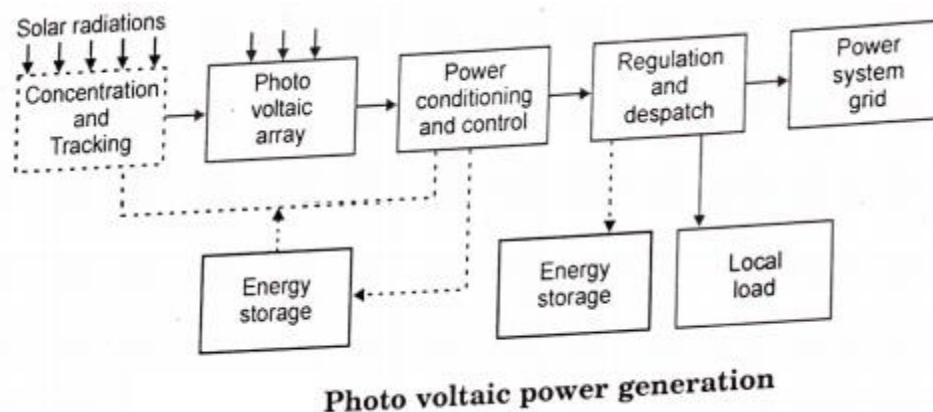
Solar radiations

Concentration and Tracking

Photo voltaic array

Power conditioning and control

Regulation and despatch

Power system grid

Energy storage

Energy storage

Local load

Photo voltaic power generation